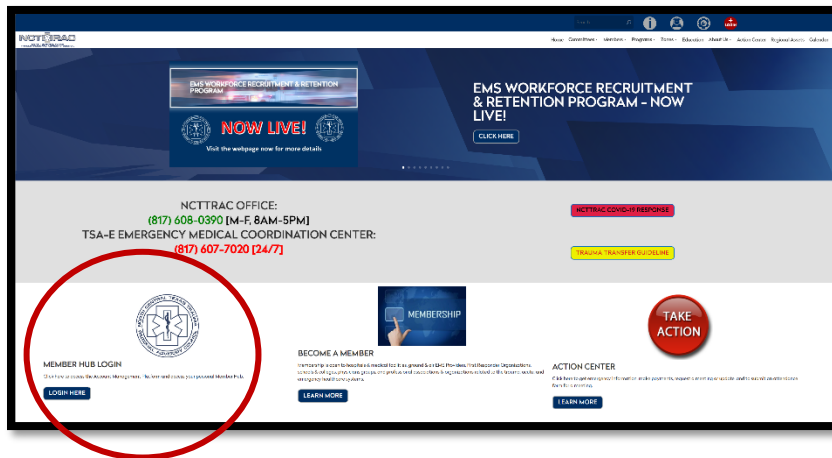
Search

NCTTRAC

Home Committees Members Programs Forms Education About Us Action Center Regional Assets Calendar

EMS WORKFORCE RECRUITMENT & RETENTION PROGRAM

NOW LIVE!

Visit the webpage now for more details

EMS WORKFORCE RECRUITMENT & RETENTION PROGRAM – NOW LIVE!

CLICK HERE

NCTTRAC OFFICE:
(817) 608-0390 [M-F, 8AM-5PM]
TSA-E EMERGENCY MEDICAL COORDINATION CENTER:
(817) 607-7020 [24/7]

NCTTRAC COVID-19 RESPONSE

TRAUMA TRANSFER GUIDELINE

MEMBERSHIP

TAKE ACTION

MEMBER HUB LOGIN
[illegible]
LOGIN HERE

BECOME A MEMBER
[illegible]
LEARN MORE

ACTION CENTER
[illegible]
LEARN MORE